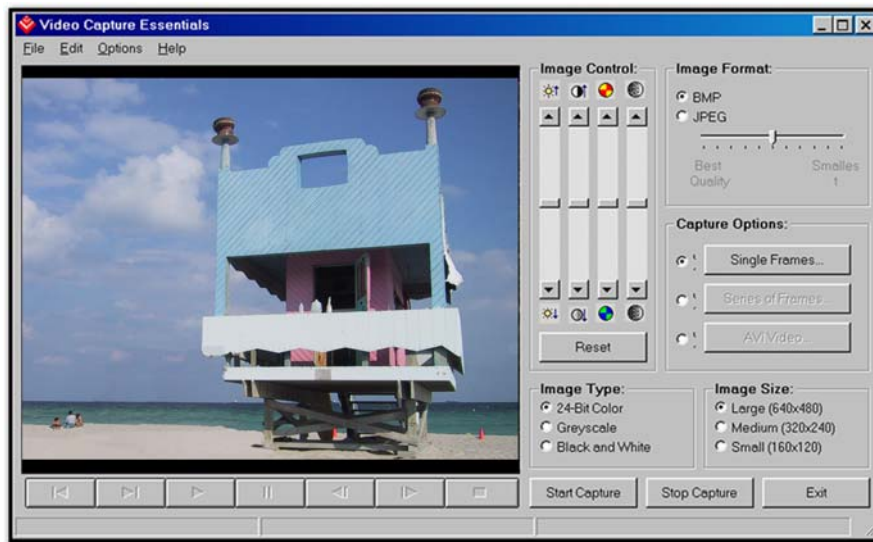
Video Capture Essentials

File Edit Options Help

Image Control:

Reset

Image Format:
BMP
JPEG
Best Quality
Smalles t

Capture Options:
Single Frames...
Series of Frames...
AVI Video...

Image Type:
24-Bit Color
Greyscale
Black and White

Image Size:
Large (640x480)
Medium (320x240)
Small (160x120)

Start Capture
Stop Capture
Exit